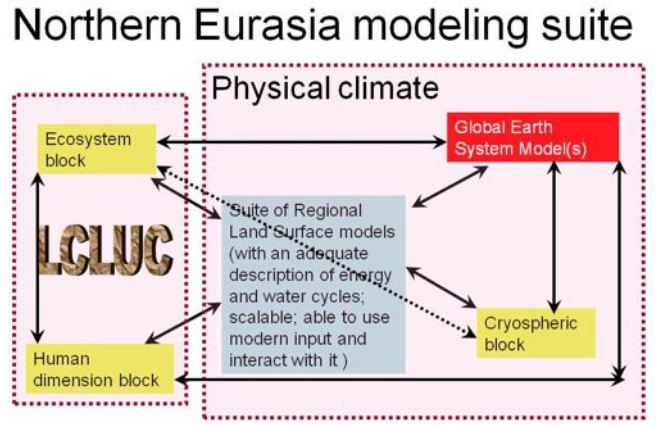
Northern Eurasia modeling suite

Physical climate

Ecosystem block

Global Earth System Model(s)

LCLUC

Suite of Regional Land Surface models (with an adequate description of energy and water cycles; scalable; able to use modern input and interact with it )

Cryospheric block

Human dimension block